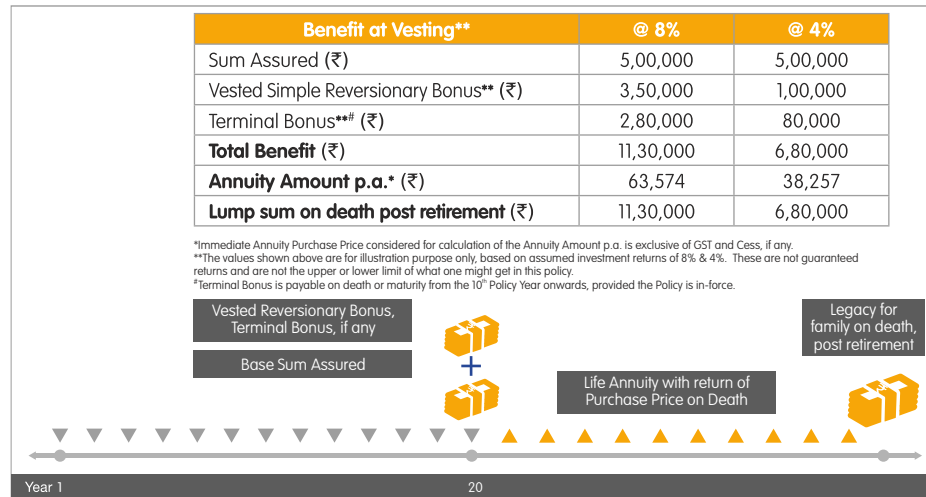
| Benefit at Vesting** | @ 8% | @ 4% |
|---|---|---|
| Sum Assured (₹) | 5,00,000 | 5,00,000 |
| Vested Simple Reversionary Bonus** (₹) | 3,50,000 | 1,00,000 |
| Terminal Bonus**# (₹) | 2,80,000 | 80,000 |
| **Total Benefit** (₹) | 11,30,000 | 6,80,000 |
| **Annuity Amount p.a.*** (₹) | 63,574 | 38,257 |
| **Lump sum on death post retirement** (₹) | 11,30,000 | 6,80,000 |

*Immediate Annuity Purchase Price considered for calculation of the Annuity Amount p.a. is exclusive of GST and Cess, if any.
**The values shown above are for illustration purpose only, based on assumed investment returns of 8% & 4%. These are not guaranteed returns and are not the upper or lower limit of what one might get in this policy.
#Terminal Bonus is payable on death or maturity from the $10^{th}$ Policy Year onwards, provided the Policy is in-force.

Vested Reversionary Bonus, Terminal Bonus, if any

Base Sum Assured

+

Life Annuity with return of Purchase Price on Death

Legacy for family on death, post retirement

Year 1

20